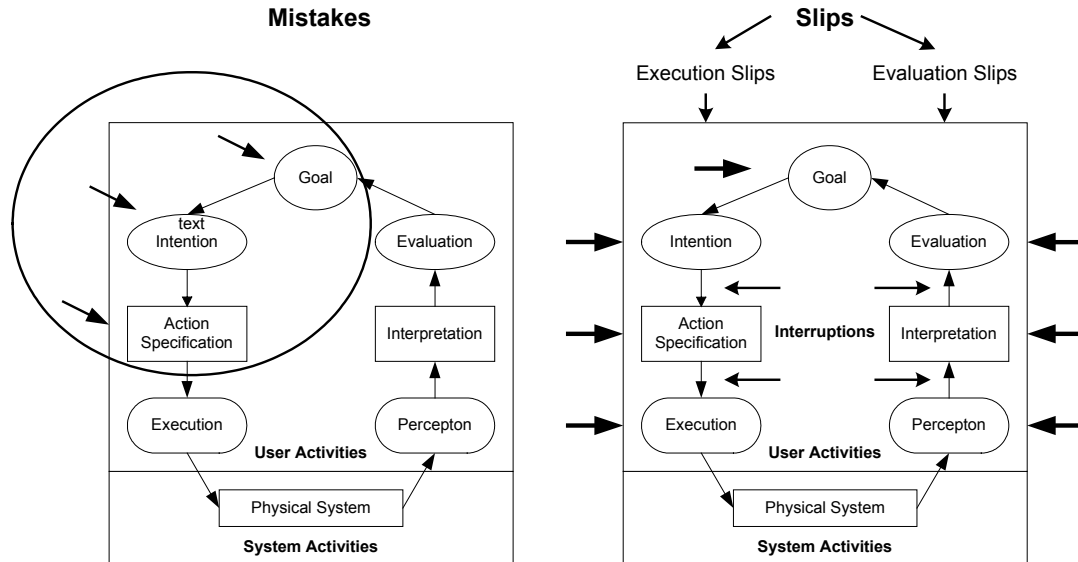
Mistakes

Goal

text
Intention

Evaluation

Action Specification

Interpretation

Execution

Percepton

User Activities

Physical System

System Activities

Slips

Execution Slips

Evaluation Slips

Goal

Intention

Evaluation

Action Specification

Interruptions

Interpretation

Execution

Percepton

User Activities

Physical System

System Activities